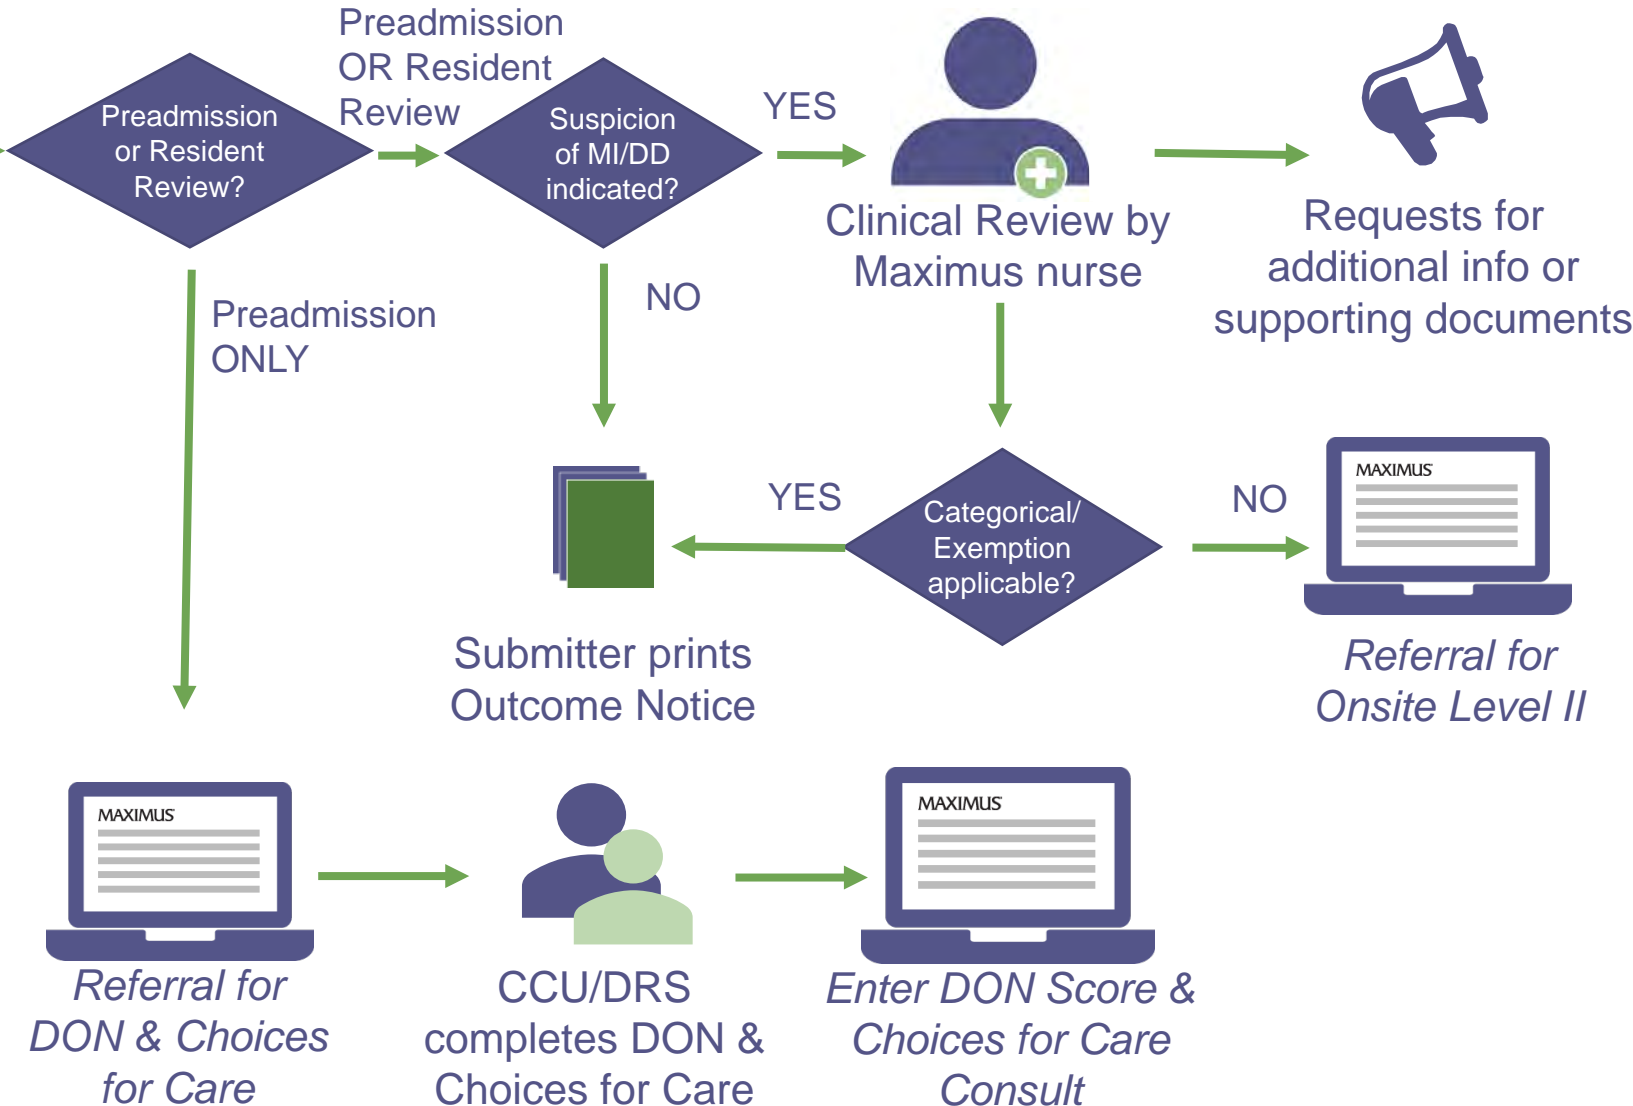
Preadmission or Resident Review?

Preadmission OR Resident Review

Suspicion of MI/DD indicated?

YES

Clinical Review by Maximus nurse

Requests for additional info or supporting documents

Preadmission ONLY

NO

YES

Categorical/ Exemption applicable?

NO

MAXIMUS

Submitter prints Outcome Notice

Referral for Onsite Level II

MAXIMUS

MAXIMUS

Referral for DON & Choices for Care

CCU/DRS completes DON & Choices for Care

Enter DON Score & Choices for Care Consult